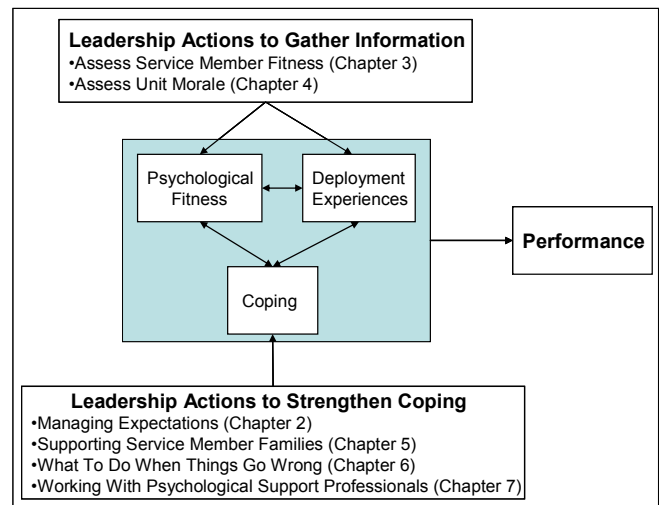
Leadership Actions to Gather Information
•Assess Service Member Fitness (Chapter 3)
•Assess Unit Morale (Chapter 4)

Psychological Fitness

Deployment Experiences

Coping

Performance

Leadership Actions to Strengthen Coping
•Managing Expectations (Chapter 2)
•Supporting Service Member Families (Chapter 5)
•What To Do When Things Go Wrong (Chapter 6)
•Working With Psychological Support Professionals (Chapter 7)